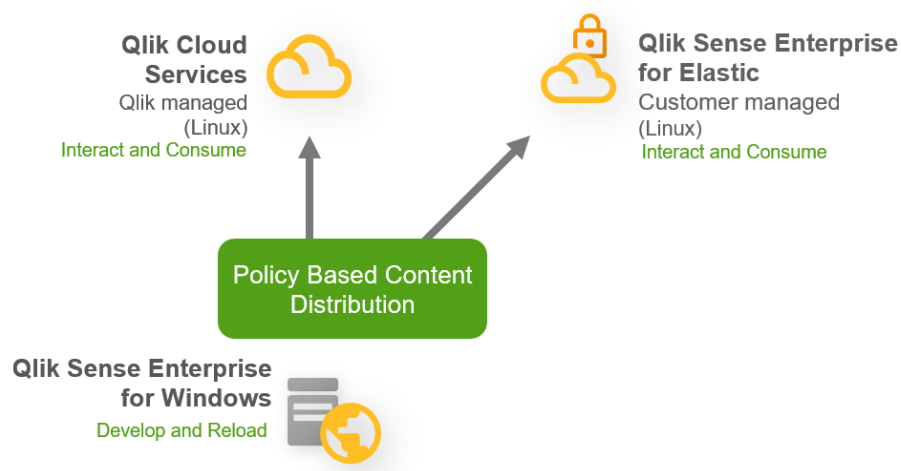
Qlik Cloud Services
Qlik managed (Linux)
Interact and Consume

Qlik Sense Enterprise for Elastic
Customer managed (Linux)
Interact and Consume

Policy Based Content Distribution

Qlik Sense Enterprise for Windows
Develop and Reload